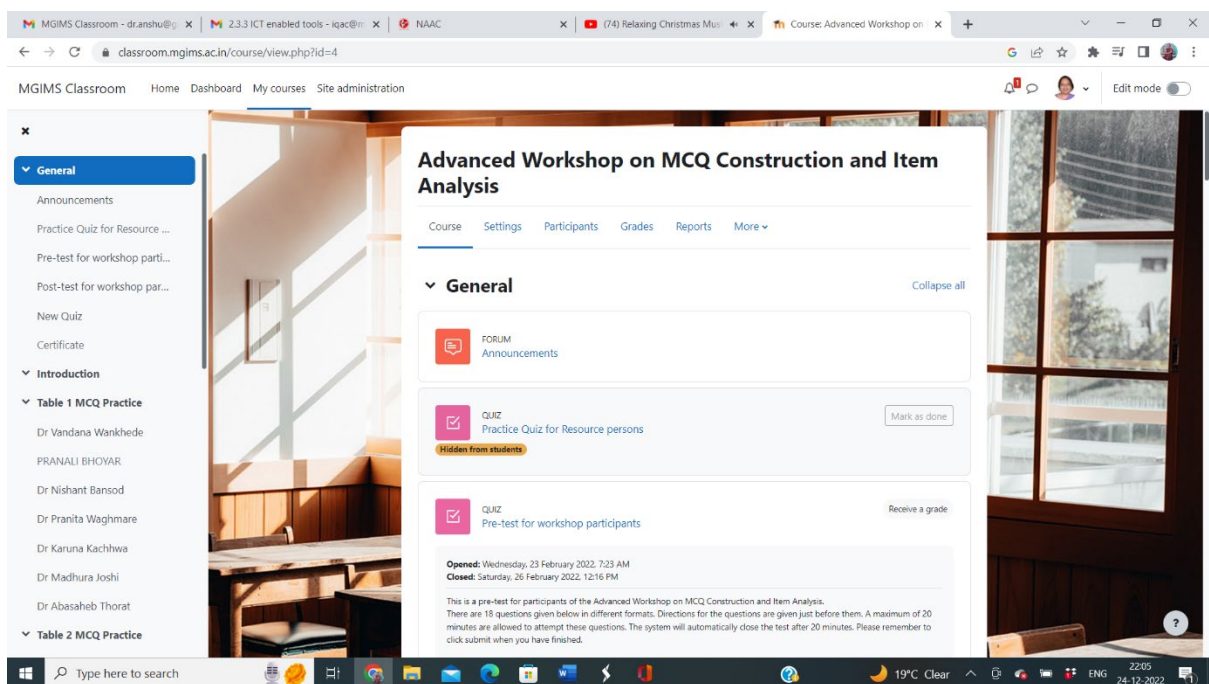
M MGIMS Classroom - dr.anshu@g × | M 2.3.3 ICT enabled tools - iqac@m × | NAAC × | (74) Relaxing Christmas Mus × | Course: Advanced Workshop on × | +

classroom.mgims.ac.in/course/view.php?id=4

MGIMS Classroom Home Dashboard My courses Site administration

Edit mode

×

General
Announcements
Practice Quiz for Resource ...
Pre-test for workshop parti...
Post-test for workshop par...
New Quiz
Certificate
Introduction
Table 1 MCQ Practice
Dr Vandana Wankhede
PRANALI BHOYAR
Dr Nishant Bansod
Dr Pranita Waghmare
Dr Karuna Kachhwa
Dr Madhura Joshi
Dr Abasaheb Thorat
Table 2 MCQ Practice

Advanced Workshop on MCQ Construction and Item Analysis

Course Settings Participants Grades Reports More

General

Collapse all

FORUM
Announcements

QUIZ
Practice Quiz for Resource persons
Mark as done
Hidden from students

QUIZ
Pre-test for workshop participants
Receive a grade

Opened: Wednesday, 23 February 2022, 7:23 AM
Closed: Saturday, 26 February 2022, 12:16 PM

This is a pre-test for participants of the Advanced Workshop on MCQ Construction and Item Analysis.
There are 18 questions given below in different formats. Directions for the questions are given just before them. A maximum of 20 minutes are allowed to attempt these questions. The system will automatically close the test after 20 minutes. Please remember to click submit when you have finished.

?

Type here to search

19°C Clear ENG 22:05 24-12-2022